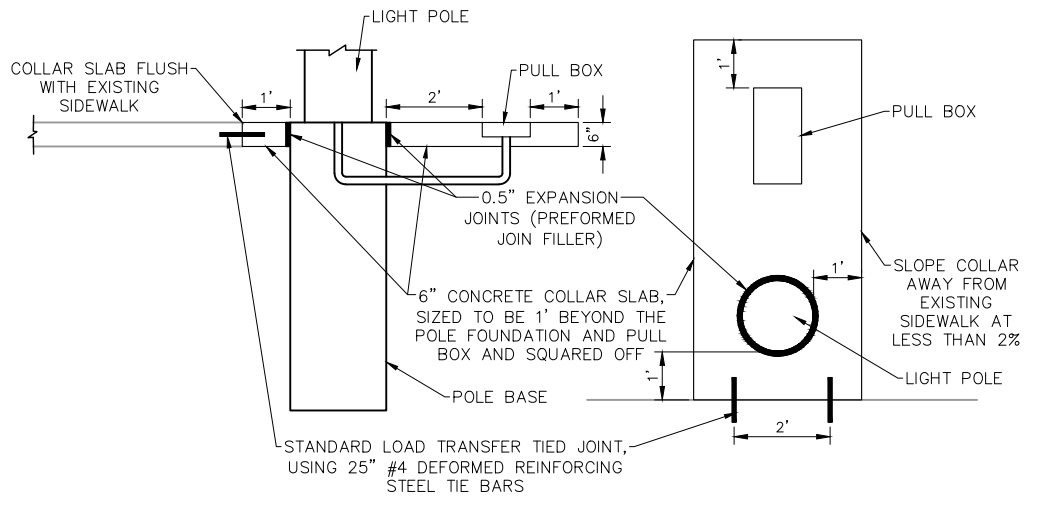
LIGHT POLE

COLLAR SLAB FLUSH WITH EXISTING SIDEWALK

1'

2'

PULL BOX

1'

6"

0.5" EXPANSION JOINTS (PREFORMED JOIN FILLER)

6" CONCRETE COLLAR SLAB, SIZED TO BE 1' BEYOND THE POLE FOUNDATION AND PULL BOX AND SQUARED OFF

POLE BASE

STANDARD LOAD TRANSFER TIED JOINT, USING 25" #4 DEFORMED REINFORCING STEEL TIE BARS

1'

PULL BOX

1'

SLOPE COLLAR AWAY FROM EXISTING SIDEWALK AT LESS THAN 2%

1'

LIGHT POLE

2'